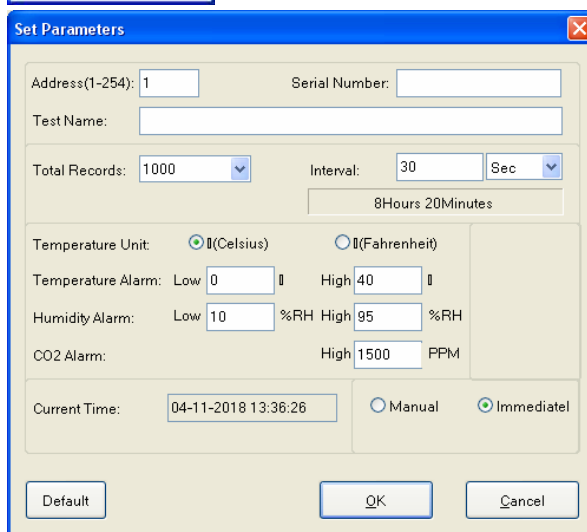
Set Parameters

Address(1-254): 1
Serial Number:
Test Name:

Total Records: 1000
Interval: 30 Sec
8Hours 20Minutes

Temperature Unit: ◉ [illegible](Celsius) ○ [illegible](Fahrenheit)
Temperature Alarm: Low 0 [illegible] High 40 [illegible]
Humidity Alarm: Low 10 %RH High 95 %RH
CO2 Alarm: High 1500 PPM

Current Time: 04-11-2018 13:36:26
○ Manual ◉ Immediatel

Default
OK
Cancel